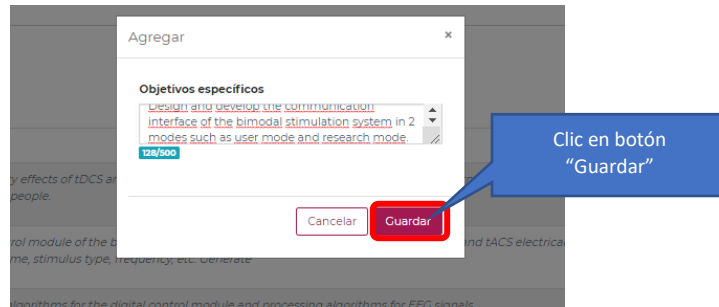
Agregar

×

Objetivos específicos

Design and develop the communication interface of the bimodal stimulation system in 2 modes such as user mode and research mode.

128/500

Cancelar

Guardar

Clic en botón "Guardar"

y effects of tDCS ar

people.

rol module of the b

and tACS electrica

me, stimulus type, frequency, etc. Generate

lgorithms for the digital control module and processing algorithms for EEG signals